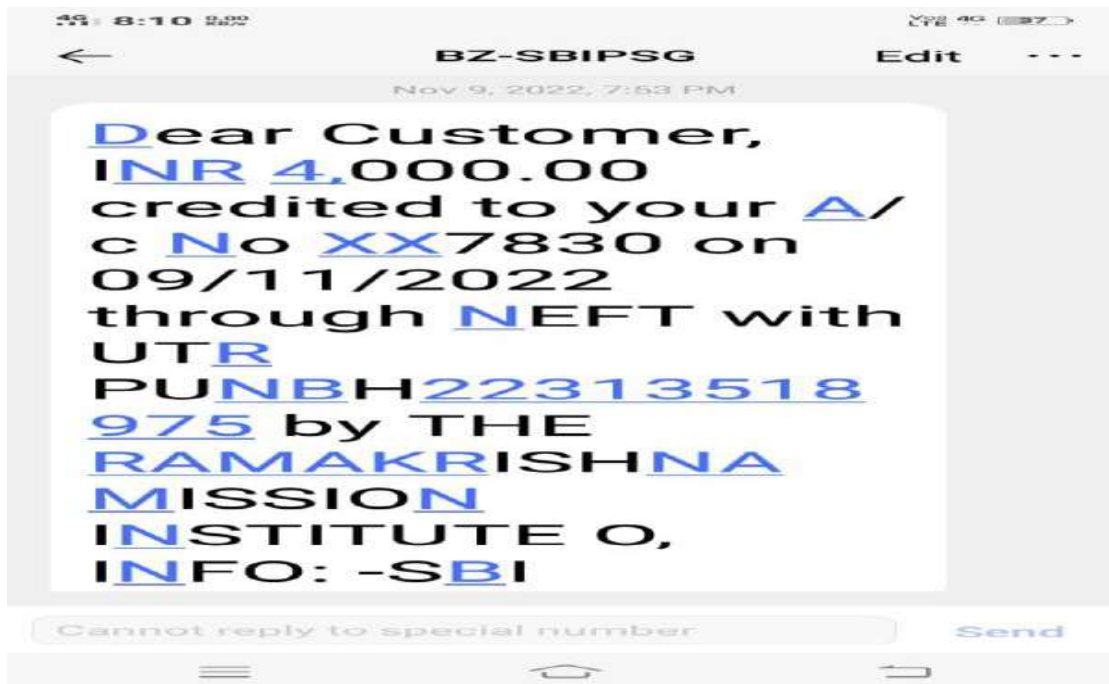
4G 8:10 0.00 KB/s

Vo) 4G LTE 37

BZ-SBIPSG

Edit

Nov 9, 2022, 7:53 PM

Dear Customer, INR 4,000.00 credited to your A/c No XX7830 on 09/11/2022 through NEFT with UTR PUNBH22313518975 by THE RAMAKRISHNA MISSION INSTITUTE O, INFO: -SBI

Cannot reply to special number

Send